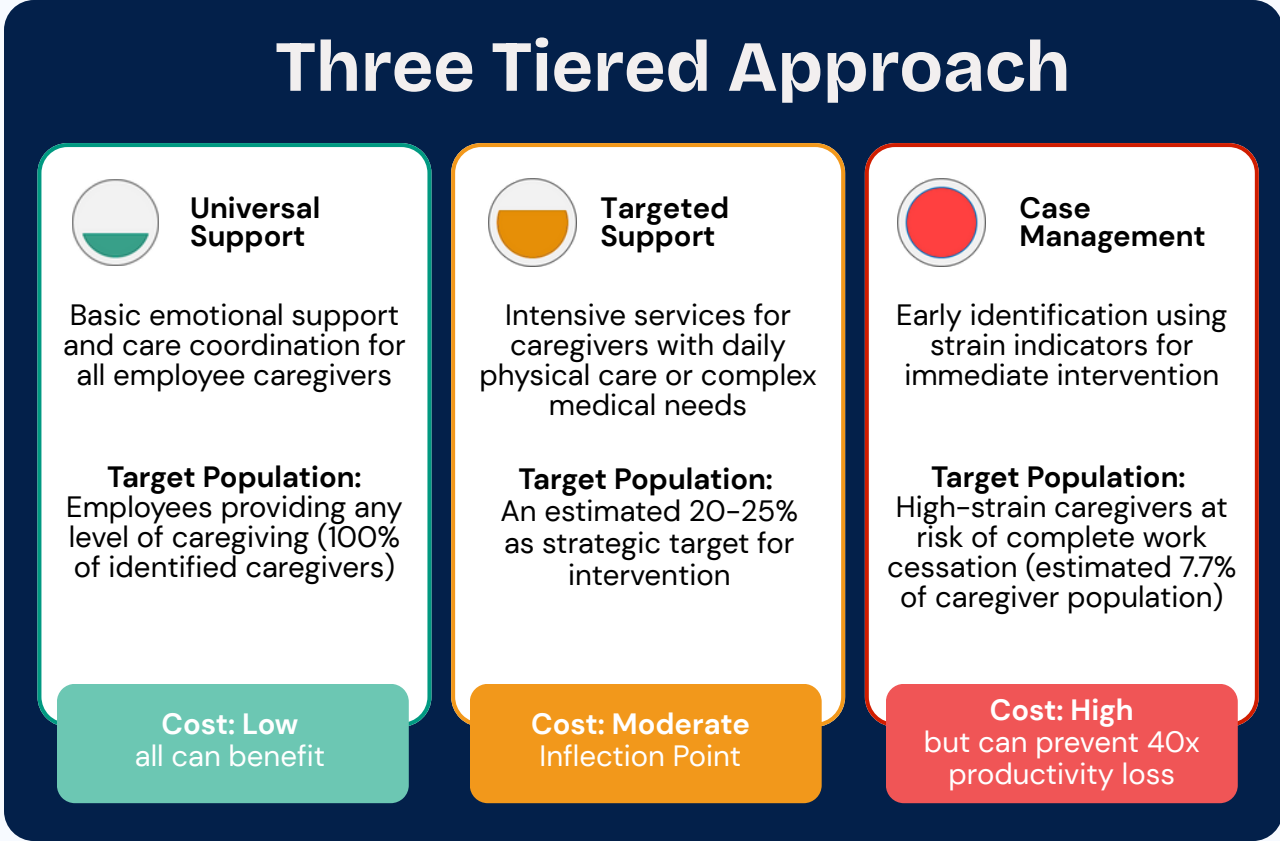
Three Tiered Approach

Universal Support

Basic emotional support and care coordination for all employee caregivers

Target Population:
Employees providing any level of caregiving (100% of identified caregivers)

Cost: Low
all can benefit

Targeted Support

Intensive services for caregivers with daily physical care or complex medical needs

Target Population:
An estimated 20-25% as strategic target for intervention

Cost: Moderate
Inflection Point

Case Management

Early identification using strain indicators for immediate intervention

Target Population:
High-strain caregivers at risk of complete work cessation (estimated 7.7% of caregiver population)

Cost: High
but can prevent 40x productivity loss